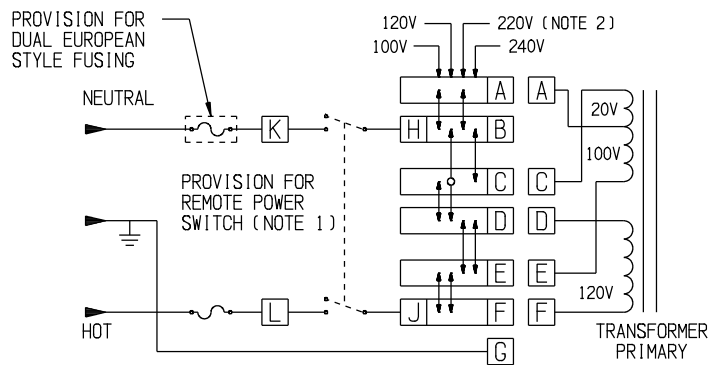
PROVISION FOR DUAL EUROPEAN STYLE FUSING

120V
220V (NOTE 2)
100V
240V

NEUTRAL

K

H

A

B

A

20V

100V

PROVISION FOR REMOTE POWER SWITCH (NOTE 1)

C

C

D

D

E

E

120V

HOT

L

J

F

F

TRANSFORMER PRIMARY

G